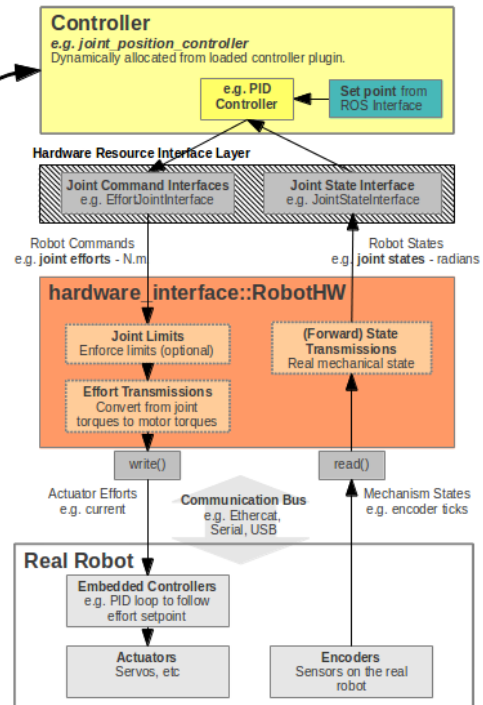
Controller
e.g. joint_position_controller
Dynamically allocated from loaded controller plugin.

e.g. PID Controller

Set point from ROS Interface

Hardware Resource Interface Layer

Joint Command Interfaces
e.g. EffortJointInterface

Joint State Interface
e.g. JointStateInterface

Robot Commands
e.g. joint efforts - N.m

Robot States
e.g. joint states - radians

hardware_interface::RobotHW

Joint Limits
Enforce limits (optional)

Effort Transmissions
Convert from joint torques to motor torques

(Forward) State Transmissions
Real mechanical state

write()

read()

Actuator Efforts
e.g. current

Communication Bus
e.g. Ethercat, Serial, USB

Mechanism States
e.g. encoder ticks

Real Robot

Embedded Controllers
e.g. PID loop to follow effort setpoint

Actuators
Servos, etc

Encoders
Sensors on the real robot